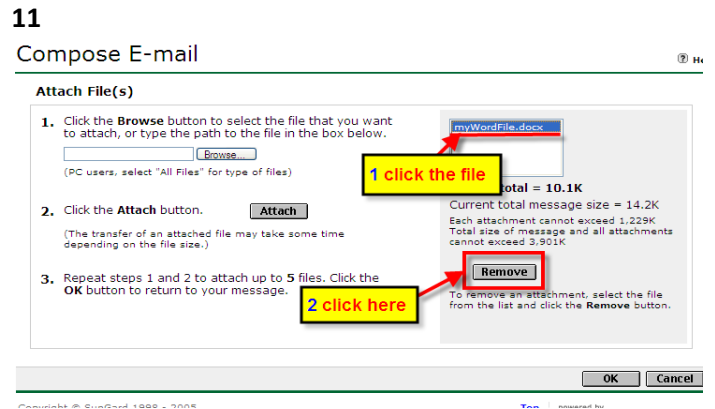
11

Compose E-mail

He

Attach File(s)

1. Click the **Browse** button to select the file that you want to attach, or type the path to the file in the box below.

Browse...

(PC users, select "All Files" for type of files)

2. Click the **Attach** button.

Attach

(The transfer of an attached file may take some time depending on the file size.)

3. Repeat steps 1 and 2 to attach up to **5** files. Click the **OK** button to return to your message.

myWordFile.docx

1 click the file

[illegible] total = 10.1K

Current total message size = 14.2K

Each attachment cannot exceed 1,229K
Total size of message and all attachments cannot exceed 3,901K

Remove

2 click here

To remove an attachment, select the file from the list and click the **Remove** button.

OK | Cancel

Copyright © SunGard 1998 - 2005

Top | powered by